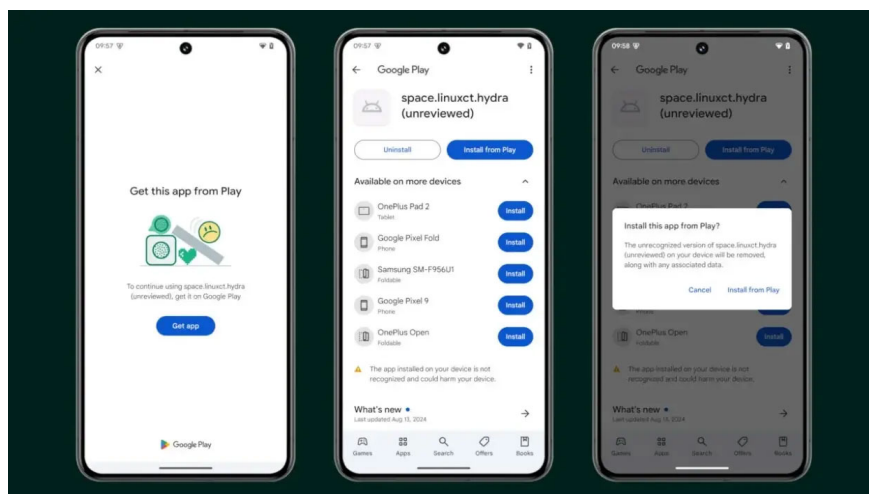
09:57

×

Get this app from Play

To continue using space.linuxct.hydra (unreviewed), get it on Google Play

Get app

Google Play

09:57

← Google Play

space.linuxct.hydra (unreviewed)

Uninstall

Install from Play

Available on more devices

OnePlus Pad 2
Tablet
Install

Google Pixel Fold
Phone
Install

Samsung SM-F956U1
Foldable
Install

Google Pixel 9
Phone
Install

OnePlus Open
Foldable
Install

The app installed on your device is not recognized and could harm your device.

What's new •
Last updated Aug 13, 2024

Games Apps Search Offers Books

09:58

← Google Play

space.linuxct.hydra (unreviewed)

Uninstall

Install from Play

Available on more devices

OnePlus Pad 2

Install this app from Play?

The unrecognized version of space.linuxct.hydra (unreviewed) on your device will be removed, along with any associated data.

Cancel Install from Play

OnePlus Open
Foldable
Install

The app installed on your device is not recognized and could harm your device.

What's new •
Last updated Aug 13, 2024

Games Apps Search Offers Books